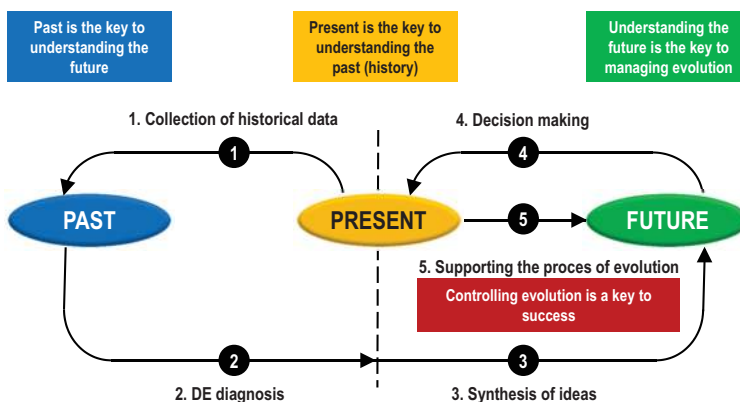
Past is the key to understanding the future

Present is the key to understanding the past (history)

Understanding the future is the key to managing evolution

1. Collection of historical data

4. Decision making

1

4

PAST

PRESENT

5

FUTURE

5. Supporting the proces of evolution

Controlling evolution is a key to success

2

3

2. DE diagnosis

3. Synthesis of ideas